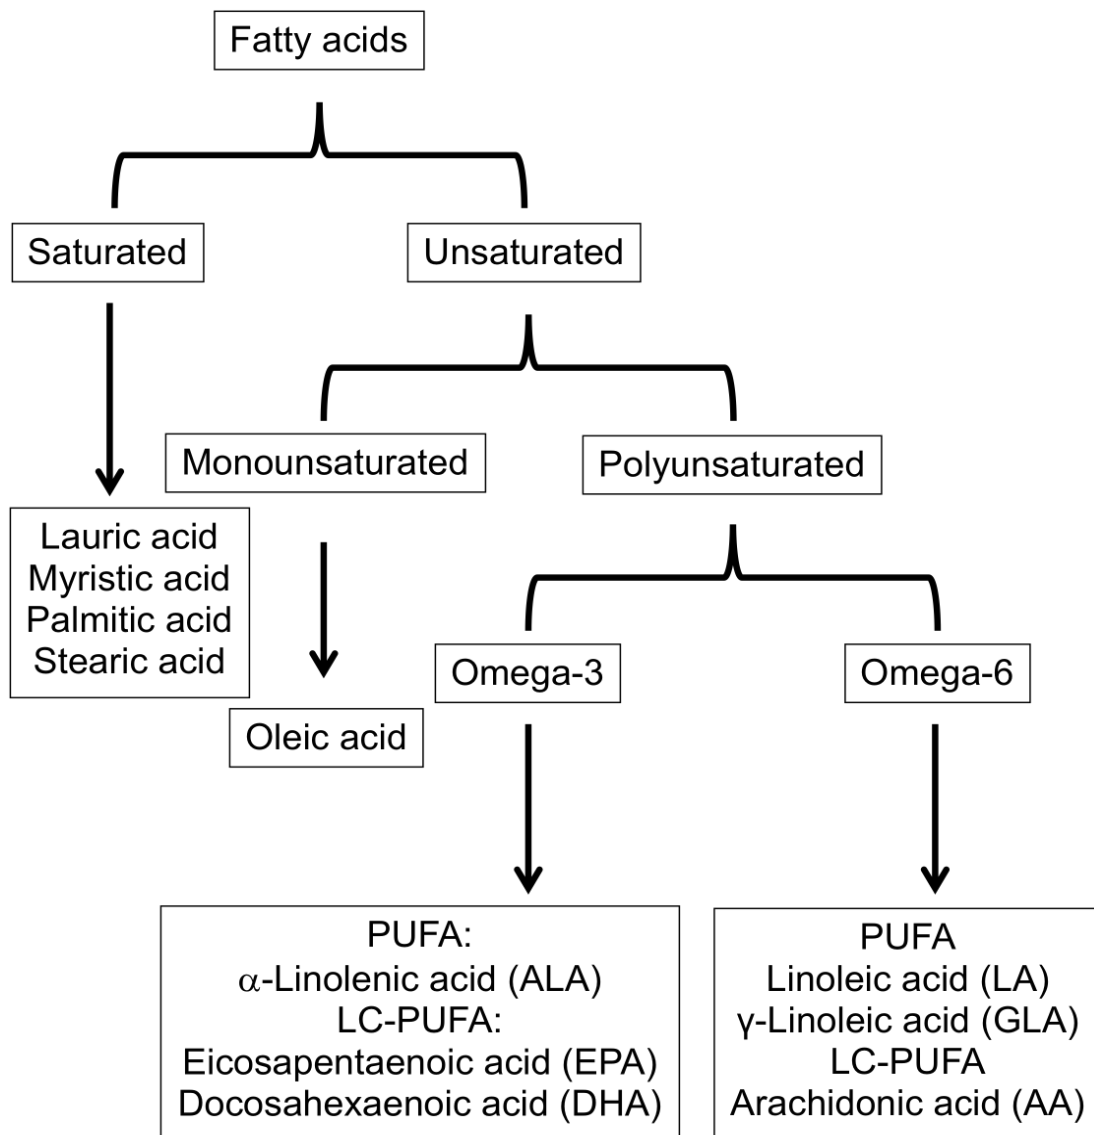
Fatty acids

Saturated

Unsaturated

Lauric acid
Myristic acid
Palmitic acid
Stearic acid

Monounsaturated

Polyunsaturated

Oleic acid

Omega-3

Omega-6

PUFA:
α-Linolenic acid (ALA)
LC-PUFA:
Eicosapentaenoic acid (EPA)
Docosahexaenoic acid (DHA)

PUFA
Linoleic acid (LA)
γ-Linoleic acid (GLA)
LC-PUFA
Arachidonic acid (AA)